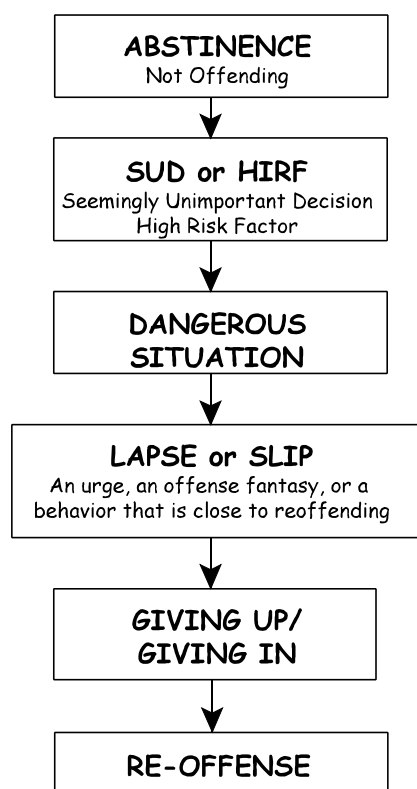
ABSTINENCE
Not Offending

SUD or HIRF
Seemingly Unimportant Decision
High Risk Factor

DANGEROUS SITUATION

LAPSE or SLIP
An urge, an offense fantasy, or a behavior that is close to reoffending

GIVING UP/ GIVING IN

RE-OFFENSE